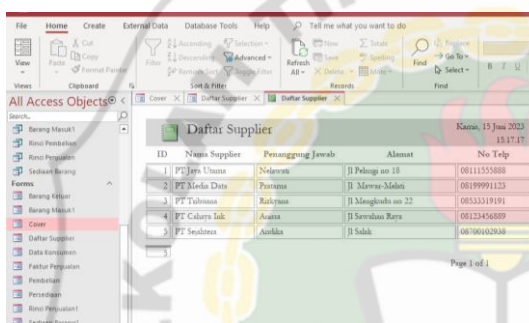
File Home Create External Data Database Tools Help Tell me what you want to do

View Paste Cut Copy Format Painter Filter Ascending Descending Remove Sort Selection Advanced Toggle Filter Refresh All New Save Delete Totals Spelling More Find Replace Go To Select B I U

Views Clipboard Sort & Filter Records Find

All Access Objects

Search...

Barang Masuk1
Rinci Pembelian
Rinci Penjualan
Sediaan Barang
Forms
Barang Keluar
Barang Masuk1
Cover
Daftar Supplier
Data Konsumen
Faktur Penjualan
Pembelian
Persediaan
Rinci Penjualan1
Sediaan Barang1

Cover Daftar Supplier Daftar Supplier

Daftar Supplier

Kamis, 15 Juni 2023
15.17.17

| ID | Nama Supplier | Penanggung Jawab | Alamat | No Telp |
|---|---|---|---|---|
| 1 | PT Jaya Utama | Nelawati | Jl Pelangi no 18 | 08111555888 |
| 2 | PT Media Data | Pratama | Jl Mawar-Melati | 08199991123 |
| 3 | PT Tubruna | Rizkynas | Jl Mengkudu no 22 | 08533319191 |
| 4 | PT Cahaya Ink | Anasta | Jl Sawahan Raya | 08123456889 |
| 5 | PT Sejahtera | Aurelia | Jl Salak | 08700102938 |

Page 1 of 1